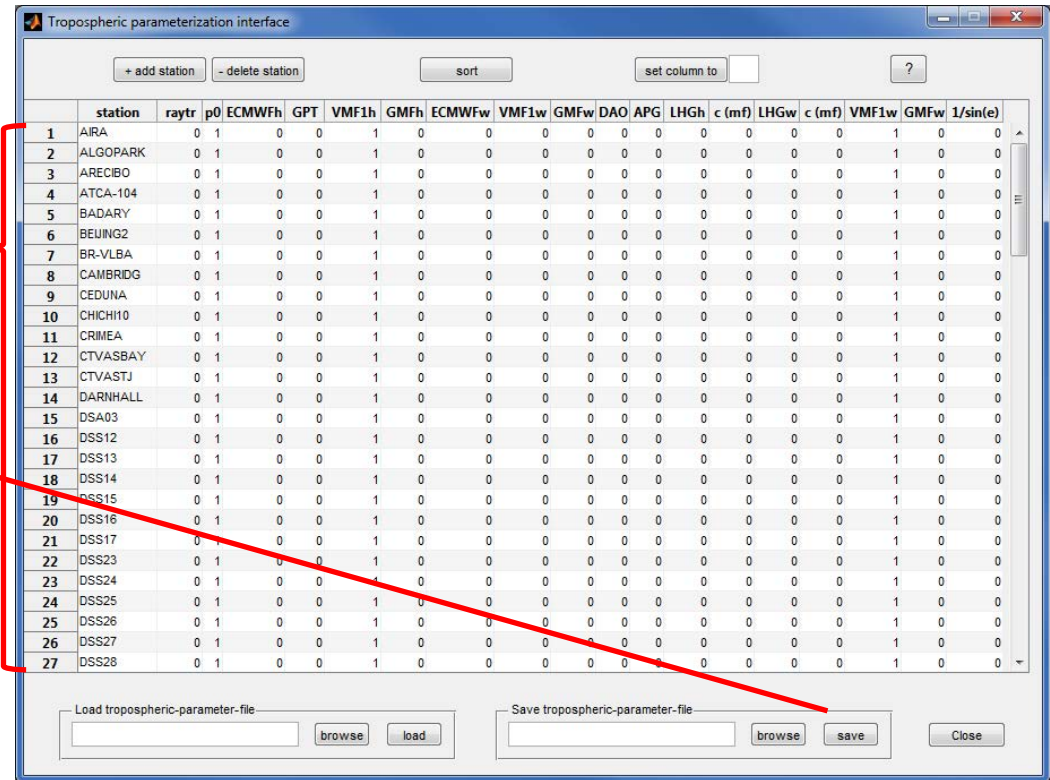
Tropospheric parameterization interface

+ add station | - delete station | sort | set column to | ?

| | station | raytr | p0 | ECMWFh | GPT | VMF1h | GMFh | ECMWFw | VMF1w | GMFw | DAO | APG | LHGh | c (mf) | LHGw | c (mf) | VMF1w | GMFw | 1/sin(e) |
|---|---|---|---|---|---|---|---|---|---|---|---|---|---|---|---|---|---|---|---|
| 1 | AIRA | 0 | 1 | 0 | 0 | 1 | 0 | 0 | 0 | 0 | 0 | 0 | 0 | 0 | 0 | 0 | 1 | 0 | 0 |
| 2 | ALGOPARK | 0 | 1 | 0 | 0 | 1 | 0 | 0 | 0 | 0 | 0 | 0 | 0 | 0 | 0 | 0 | 1 | 0 | 0 |
| 3 | ARECIBO | 0 | 1 | 0 | 0 | 1 | 0 | 0 | 0 | 0 | 0 | 0 | 0 | 0 | 0 | 0 | 1 | 0 | 0 |
| 4 | ATCA-104 | 0 | 1 | 0 | 0 | 1 | 0 | 0 | 0 | 0 | 0 | 0 | 0 | 0 | 0 | 0 | 1 | 0 | 0 |
| 5 | BADARY | 0 | 1 | 0 | 0 | 1 | 0 | 0 | 0 | 0 | 0 | 0 | 0 | 0 | 0 | 0 | 1 | 0 | 0 |
| 6 | BEIJING2 | 0 | 1 | 0 | 0 | 1 | 0 | 0 | 0 | 0 | 0 | 0 | 0 | 0 | 0 | 0 | 1 | 0 | 0 |
| 7 | BR-VLBA | 0 | 1 | 0 | 0 | 1 | 0 | 0 | 0 | 0 | 0 | 0 | 0 | 0 | 0 | 0 | 1 | 0 | 0 |
| 8 | CAMBRIDG | 0 | 1 | 0 | 0 | 1 | 0 | 0 | 0 | 0 | 0 | 0 | 0 | 0 | 0 | 0 | 1 | 0 | 0 |
| 9 | CEDUNA | 0 | 1 | 0 | 0 | 1 | 0 | 0 | 0 | 0 | 0 | 0 | 0 | 0 | 0 | 0 | 1 | 0 | 0 |
| 10 | CHICHI10 | 0 | 1 | 0 | 0 | 1 | 0 | 0 | 0 | 0 | 0 | 0 | 0 | 0 | 0 | 0 | 1 | 0 | 0 |
| 11 | CRIMEA | 0 | 1 | 0 | 0 | 1 | 0 | 0 | 0 | 0 | 0 | 0 | 0 | 0 | 0 | 0 | 1 | 0 | 0 |
| 12 | CTVASBAY | 0 | 1 | 0 | 0 | 1 | 0 | 0 | 0 | 0 | 0 | 0 | 0 | 0 | 0 | 0 | 1 | 0 | 0 |
| 13 | CTVASTJ | 0 | 1 | 0 | 0 | 1 | 0 | 0 | 0 | 0 | 0 | 0 | 0 | 0 | 0 | 0 | 1 | 0 | 0 |
| 14 | DARNHALL | 0 | 1 | 0 | 0 | 1 | 0 | 0 | 0 | 0 | 0 | 0 | 0 | 0 | 0 | 0 | 1 | 0 | 0 |
| 15 | DSA03 | 0 | 1 | 0 | 0 | 1 | 0 | 0 | 0 | 0 | 0 | 0 | 0 | 0 | 0 | 0 | 1 | 0 | 0 |
| 16 | DSS12 | 0 | 1 | 0 | 0 | 1 | 0 | 0 | 0 | 0 | 0 | 0 | 0 | 0 | 0 | 0 | 1 | 0 | 0 |
| 17 | DSS13 | 0 | 1 | 0 | 0 | 1 | 0 | 0 | 0 | 0 | 0 | 0 | 0 | 0 | 0 | 0 | 1 | 0 | 0 |
| 18 | DSS14 | 0 | 1 | 0 | 0 | 1 | 0 | 0 | 0 | 0 | 0 | 0 | 0 | 0 | 0 | 0 | 1 | 0 | 0 |
| 19 | DSS15 | 0 | 1 | 0 | 0 | 1 | 0 | 0 | 0 | 0 | 0 | 0 | 0 | 0 | 0 | 0 | 1 | 0 | 0 |
| 20 | DSS16 | 0 | 1 | 0 | 0 | 1 | 0 | 0 | 0 | 0 | 0 | 0 | 0 | 0 | 0 | 0 | 1 | 0 | 0 |
| 21 | DSS17 | 0 | 1 | 0 | 0 | 1 | 0 | 0 | 0 | 0 | 0 | 0 | 0 | 0 | 0 | 0 | 1 | 0 | 0 |
| 22 | DSS23 | 0 | 1 | 0 | 0 | 1 | 0 | 0 | 0 | 0 | 0 | 0 | 0 | 0 | 0 | 0 | 1 | 0 | 0 |
| 23 | DSS24 | 0 | 1 | 0 | 0 | 1 | 0 | 0 | 0 | 0 | 0 | 0 | 0 | 0 | 0 | 0 | 1 | 0 | 0 |
| 24 | DSS25 | 0 | 1 | 0 | 0 | 1 | 0 | 0 | 0 | 0 | 0 | 0 | 0 | 0 | 0 | 0 | 1 | 0 | 0 |
| 25 | DSS26 | 0 | 1 | 0 | 0 | 1 | 0 | 0 | 0 | 0 | 0 | 0 | 0 | 0 | 0 | 0 | 1 | 0 | 0 |
| 26 | DSS27 | 0 | 1 | 0 | 0 | 1 | 0 | 0 | 0 | 0 | 0 | 0 | 0 | 0 | 0 | 0 | 1 | 0 | 0 |
| 27 | DSS28 | 0 | 1 | 0 | 0 | 1 | 0 | 0 | 0 | 0 | 0 | 0 | 0 | 0 | 0 | 0 | 1 | 0 | 0 |

Load tropospheric-parameter-file
browse | load

Save tropospheric-parameter-file
browse | save

Close